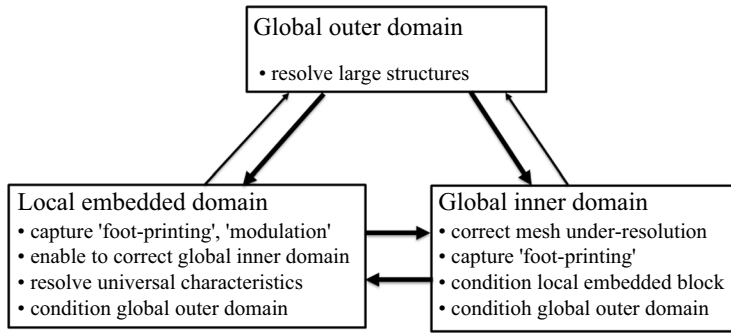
Global outer domain
• resolve large structures

Local embedded domain
• capture 'foot-printing', 'modulation'
• enable to correct global inner domain
• resolve universal characteristics
• condition global outer domain

Global inner domain
• correct mesh under-resolution
• capture 'foot-printing'
• condition local embedded block
• conditioh global outer domain